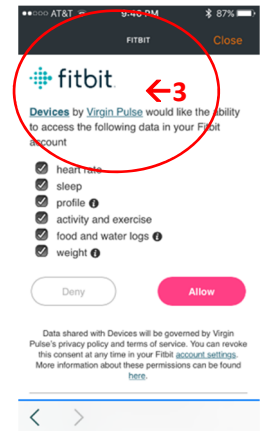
AT&T 9:48 PM 87%

FITBIT Close

fitbit

3

Devices by Virgin Pulse would like the ability to access the following data in your Fitbit account

heart rate

sleep

profile

activity and exercise

food and water logs

weight

Deny

Allow

Data shared with Devices will be governed by Virgin Pulse's privacy policy and terms of service. You can revoke this consent at any time in your Fitbit account settings. More information about these permissions can be found here.